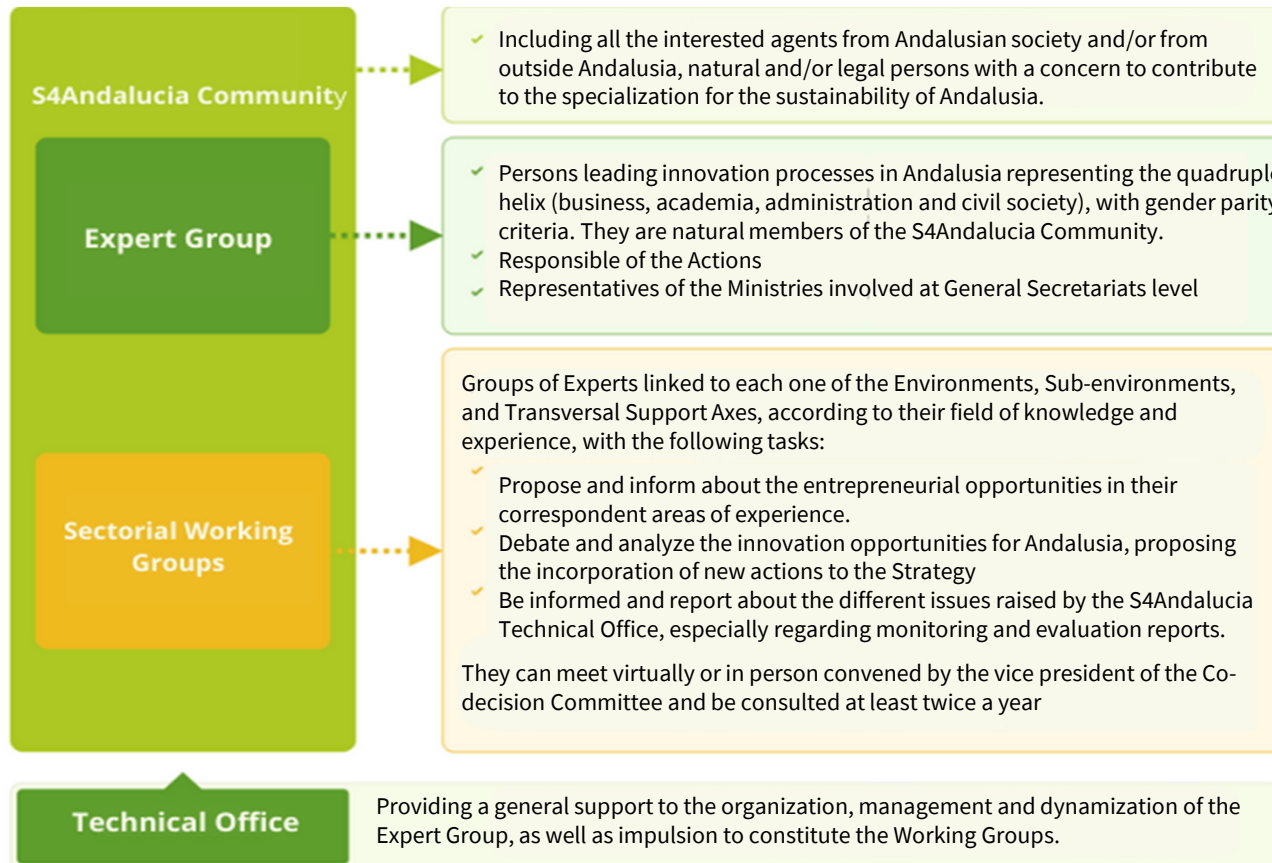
S4Andalucia Community

Including all the interested agents from Andalusian society and/or from outside Andalusia, natural and/or legal persons with a concern to contribute to the specialization for the sustainability of Andalusia.

Expert Group

Persons leading innovation processes in Andalusia representing the quadrupl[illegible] helix (business, academia, administration and civil society), with gender parit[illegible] criteria. They are natural members of the S4Andalucia Community.
Responsible of the Actions
Representatives of the Ministries involved at General Secretariats level

Sectorial Working Groups

Groups of Experts linked to each one of the Environments, Sub-environments, and Transversal Support Axes, according to their field of knowledge and experience, with the following tasks:

Propose and inform about the entrepreneurial opportunities in their correspondent areas of experience.
Debate and analyze the innovation opportunities for Andalusia, proposing the incorporation of new actions to the Strategy
Be informed and report about the different issues raised by the S4Andalucia Technical Office, especially regarding monitoring and evaluation reports.

They can meet virtually or in person convened by the vice president of the Co-decision Committee and be consulted at least twice a year

Technical Office

Providing a general support to the organization, management and dynamization of the Expert Group, as well as impulsion to constitute the Working Groups.